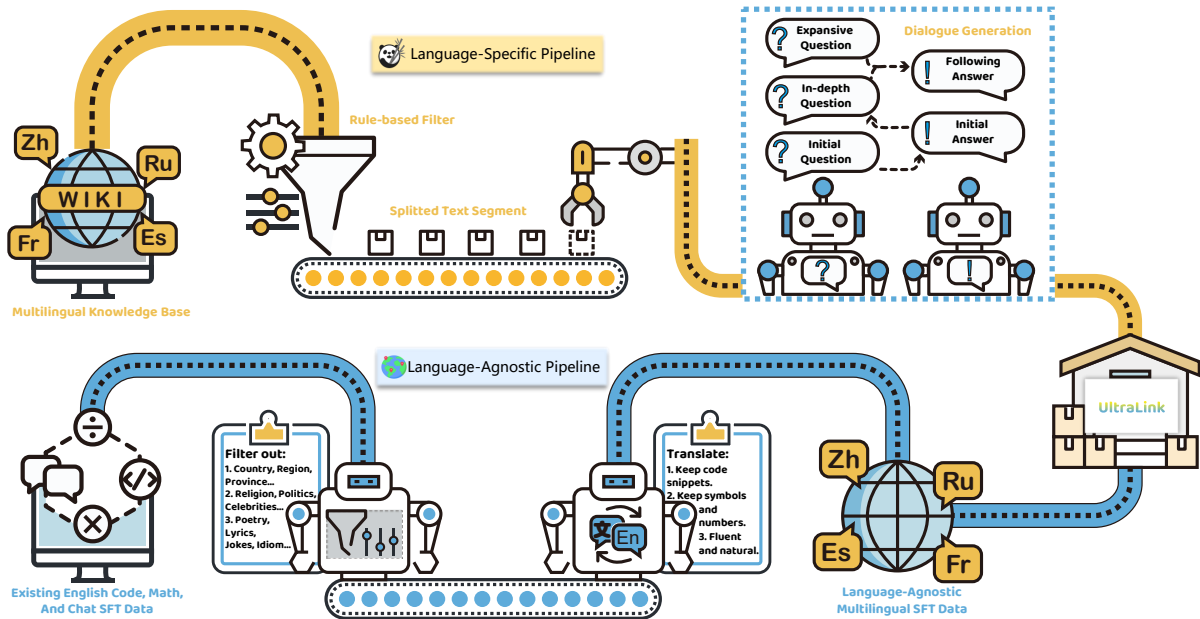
Language-Specific Pipeline

Zh
Ru
WIKI
Fr
Es

Multilingual Knowledge Base

Rule-based Filter

Splitted Text Segment

Dialogue Generation

Expansive Question

Following Answer

In-depth Question

Initial Answer

Initial Question

Language-Agnostic Pipeline

Existing English Code, Math, And Chat SFT Data

Filter out:
1. Country, Region, Province...
2. Religion, Politics, Celebrities...
3. Poetry, Lyrics, Jokes, Idiom...

Translate:
1. Keep code snippets.
2. Keep symbols and numbers.
3. Fluent and natural.

文
En

UltraLink

Zh
Ru
Es
Fr

Language-Agnostic Multilingual SFT Data